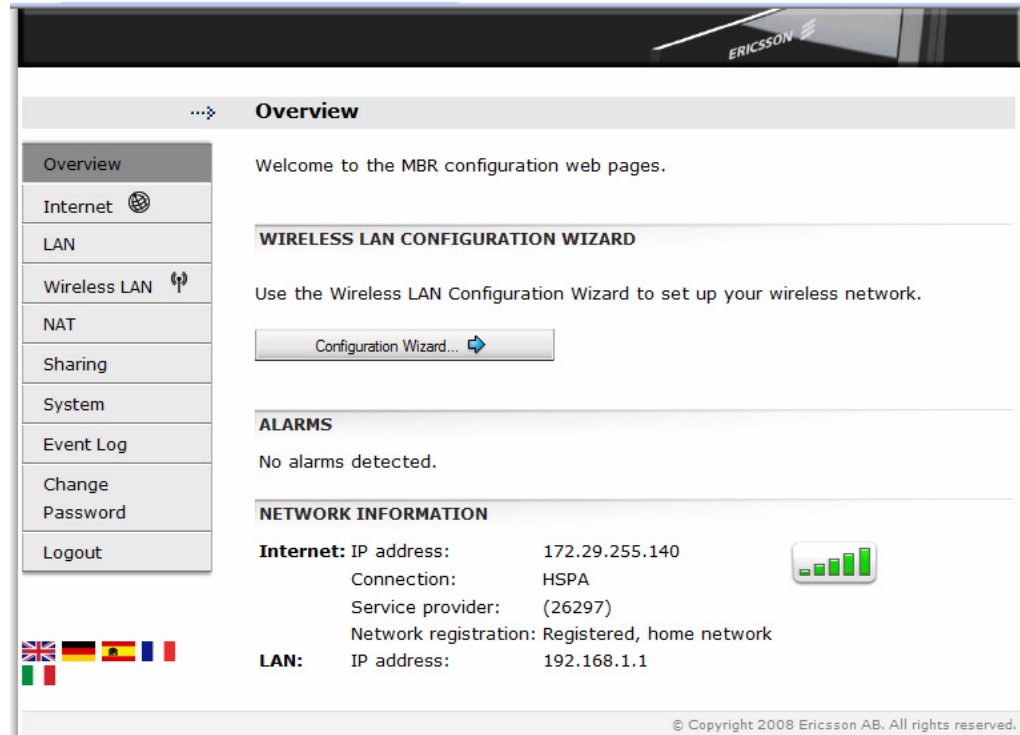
ERICSSON

Overview

Overview
Internet
LAN
Wireless LAN
NAT
Sharing
System
Event Log
Change Password
Logout

Welcome to the MBR configuration web pages.

WIRELESS LAN CONFIGURATION WIZARD

Use the Wireless LAN Configuration Wizard to set up your wireless network.

Configuration Wizard...

ALARMS

No alarms detected.

NETWORK INFORMATION

| | | |
|---|---|---|
| Internet: | IP address: | 172.29.255.140 |
| | Connection: | HSPA |
| | Service provider: | (26297) |
| | Network registration: | Registered, home network |
| LAN: | IP address: | 192.168.1.1 |

© Copyright 2008 Ericsson AB. All rights reserved.